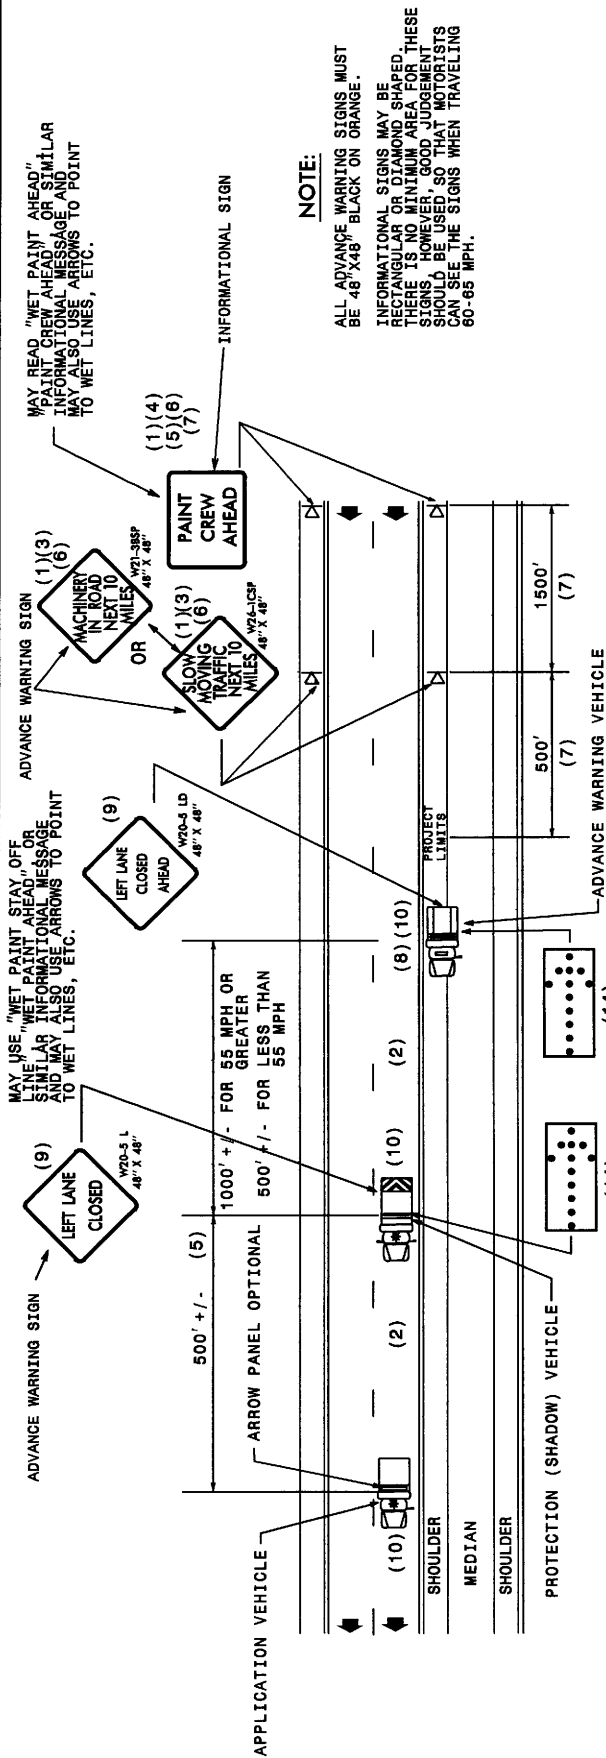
MAY USE "WET PAINT STAY OFF LINE", "WET PAINT AHEAD", OR SIMILAR INFORMATIONAL MESSAGE AND MAY ALSO USE ARROWS TO POINT TO WET LINES, ETC.

ADVANCE WARNING SIGN

(9)
LEFT LANE CLOSED
W20-5 L
48" X 48"

(9)
LEFT LANE CLOSED AHEAD
W20-5 LD
48" X 48"

ADVANCE WARNING SIGN

(1)(3)
(6)
MACHINERY IN ROAD NEXT 10 MILES
W21-39SP
48" X 48"

OR

(1)(3)
(6)
SLOW MOVING TRAFFIC NEXT 10 MILES
W24-1CSP
48" X 48"

MAY READ "WET PAINT AHEAD", "PAINT CREW AHEAD" OR SIMILAR INFORMATIONAL MESSAGE AND MAY ALSO USE ARROWS TO POINT TO WET LINES, ETC.

INFORMATIONAL SIGN

(1)(4)
(5)(6)
(7)
PAINT CREW AHEAD

NOTE:

ALL ADVANCE WARNING SIGNS MUST BE 48"X48" BLACK ON ORANGE.

INFORMATIONAL SIGNS MAY BE RECTANGULAR OR DIAMOND SHAPED. THERE IS NO MINIMUM AREA FOR THESE SIGNS, HOWEVER, GOOD JUDGEMENT SHOULD BE USED SO THAT MOTORISTS CAN SEE THE SIGNS WHEN TRAVELING 60-65 MPH.

500' +/- (5)

ARROW PANEL OPTIONAL

1000' +/- FOR 55 MPH OR GREATER
500' +/- FOR LESS THAN 55 MPH

(10)
(2)
(10)
(2)
(8)(10)

PROJECT LIMITS

500'
(7)

1500'
(7)

SHOULDER
MEDIAN
SHOULDER

APPLICATION VEHICLE

PROTECTION (SHADOW) VEHICLE

(11)

(11)

ADVANCE WARNING VEHICLE